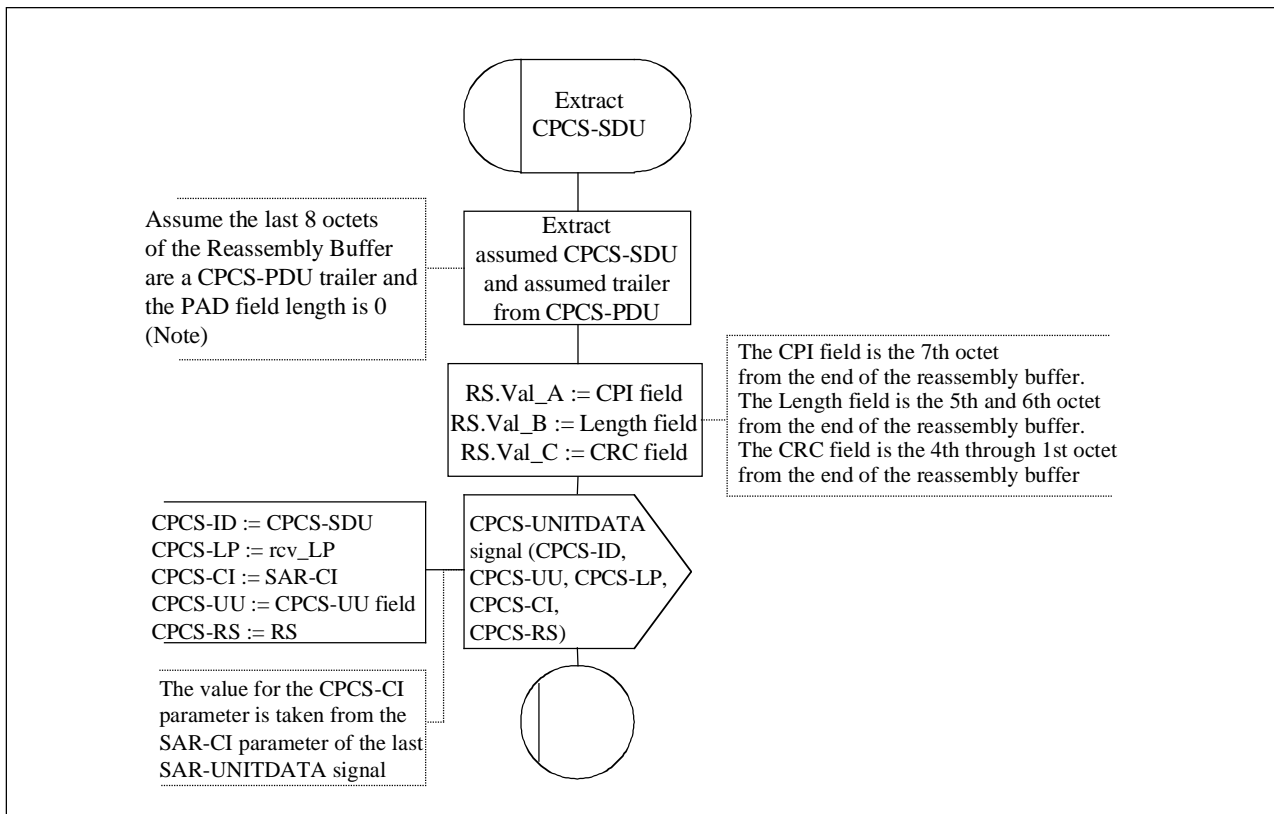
Extract CPCS-SDU

Assume the last 8 octets of the Reassembly Buffer are a CPCS-PDU trailer and the PAD field length is 0 (Note)

Extract assumed CPCS-SDU and assumed trailer from CPCS-PDU

RS.Val_A := CPI field
RS.Val_B := Length field
RS.Val_C := CRC field

The CPI field is the 7th octet from the end of the reassembly buffer. The Length field is the 5th and 6th octet from the end of the reassembly buffer. The CRC field is the 4th through 1st octet from the end of the reassembly buffer

CPCS-ID := CPCS-SDU
CPCS-LP := rcv_LP
CPCS-CI := SAR-CI
CPCS-UU := CPCS-UU field
CPCS-RS := RS

CPCS-UNITDATA signal (CPCS-ID, CPCS-UU, CPCS-LP, CPCS-CI, CPCS-RS)

The value for the CPCS-CI parameter is taken from the SAR-CI parameter of the last SAR-UNITDATA signal